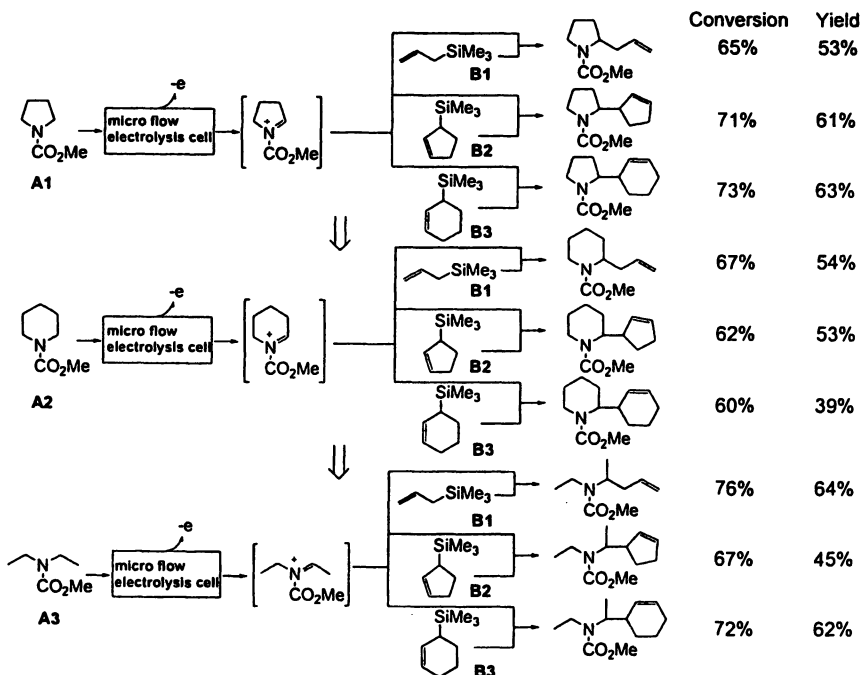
Conversion Yield

N
$CO_2Me$
A1

-e
micro flow electrolysis cell

N
$CO_2Me$

$SiMe_3$
B1

N
$CO_2Me$

65% 53%

$SiMe_3$
B2

N
$CO_2Me$

71% 61%

$SiMe_3$
B3

N
$CO_2Me$

73% 63%

N
$CO_2Me$
A2

-e
micro flow electrolysis cell

N
$CO_2Me$

$SiMe_3$
B1

N
$CO_2Me$

67% 54%

$SiMe_3$
B2

N
$CO_2Me$

62% 53%

$SiMe_3$
B3

N
$CO_2Me$

60% 39%

N
$CO_2Me$
A3

-e
micro flow electrolysis cell

N
$CO_2Me$

$SiMe_3$
B1

N
$CO_2Me$

76% 64%

$SiMe_3$
B2

N
$CO_2Me$

67% 45%

$SiMe_3$
B3

N
$CO_2Me$

72% 62%